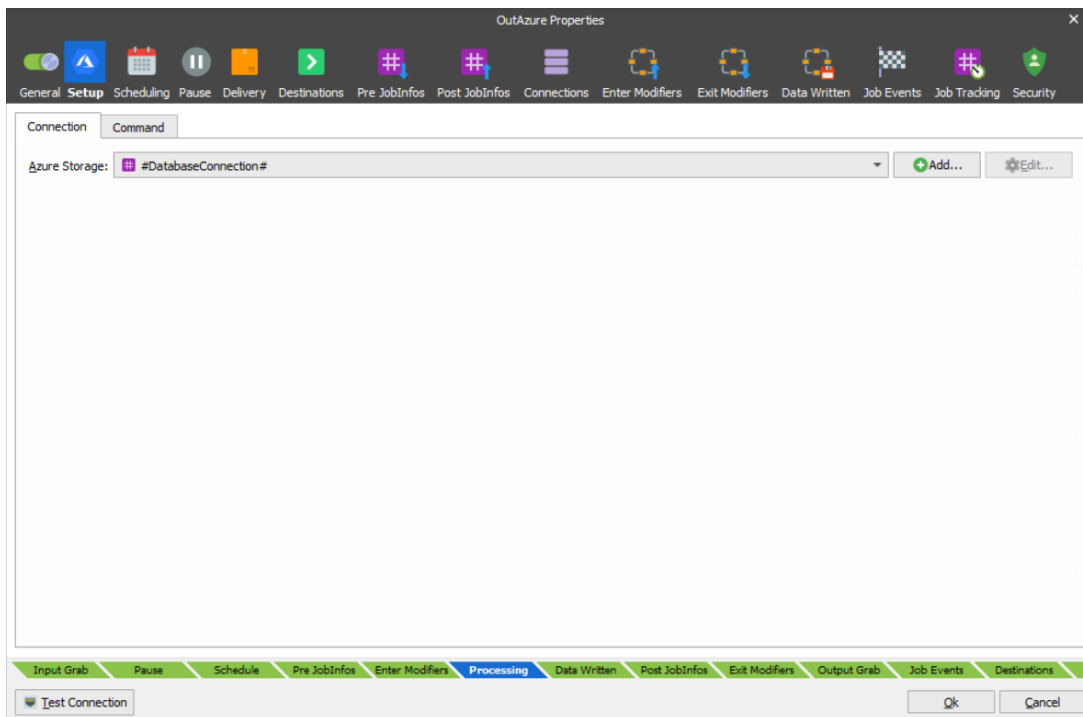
OutAzure Properties

General Setup Scheduling Pause Delivery Destinations Pre JobInfos Post JobInfos Connections Enter Modifiers Exit Modifiers Data Written Job Events Job Tracking Security

Connection Command

Azure Storage: #DatabaseConnection#

Add... Edit...

Input Grab Pause Schedule Pre JobInfos Enter Modifiers Processing Data Written Post JobInfos Exit Modifiers Output Grab Job Events Destinations

Test Connection

Ok Cancel